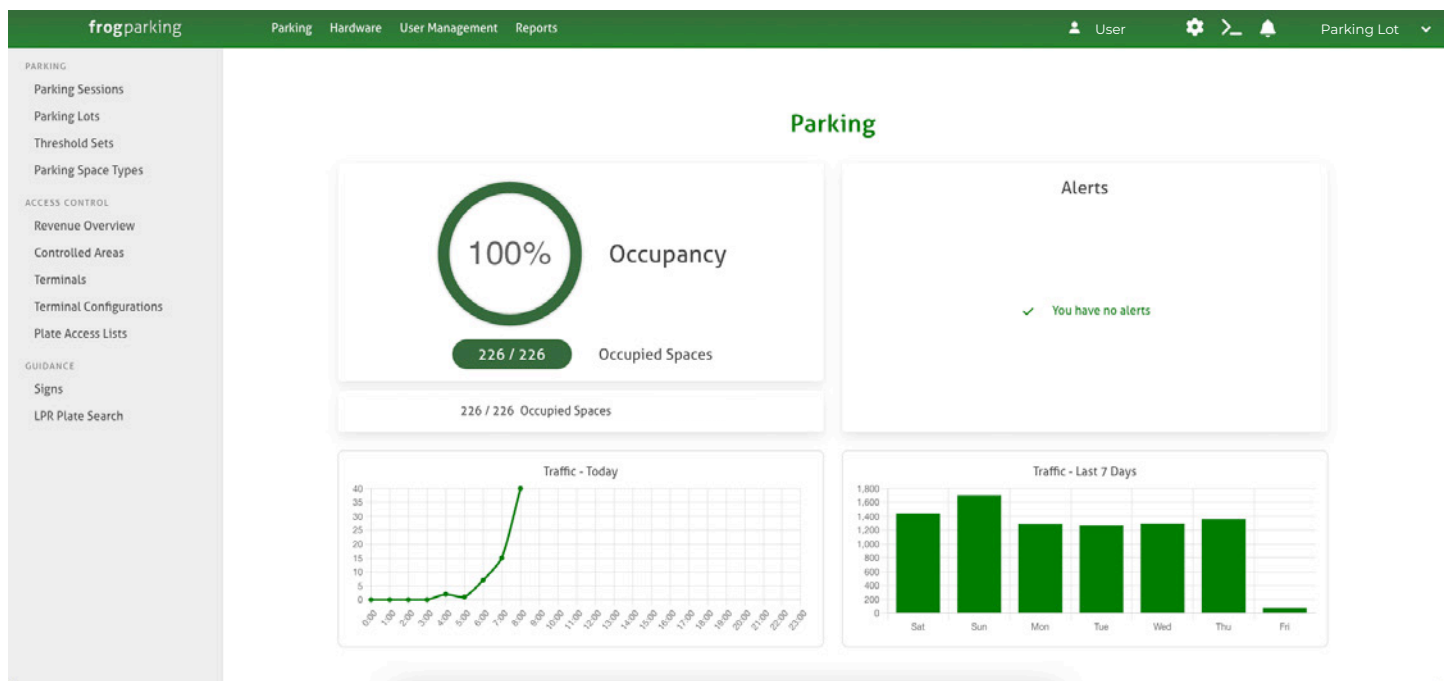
frogparking

Parking Hardware User Management Reports

User

Parking Lot

PARKING
Parking Sessions
Parking Lots
Threshold Sets
Parking Space Types

ACCESS CONTROL
Revenue Overview
Controlled Areas
Terminals
Terminal Configurations
Plate Access Lists

GUIDANCE
Signs
LPR Plate Search

Parking

100%

Occupancy

226 / 226 Occupied Spaces

226 / 226 Occupied Spaces

Alerts

You have no alerts

Traffic - Today

40
35
30
25
20
15
10
5
0

0:00 1:00 2:00 3:00 4:00 5:00 6:00 7:00 8:00 9:00 10:00 11:00 12:00 13:00 14:00 15:00 16:00 17:00 18:00 19:00 20:00 21:00 22:00 23:00

Traffic - Last 7 Days

1,800
1,600
1,400
1,200
1,000
800
600
400
200
0

Sat Sun Mon Tue Wed Thu Fri